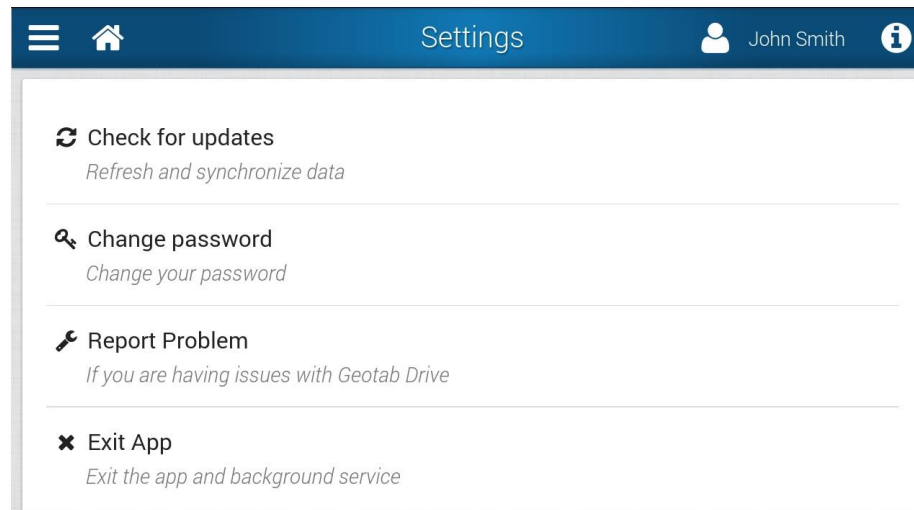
Settings

John Smith

Check for updates
*Refresh and synchronize data*

Change password
*Change your password*

Report Problem
*If you are having issues with Geotab Drive*

Exit App
*Exit the app and background service*